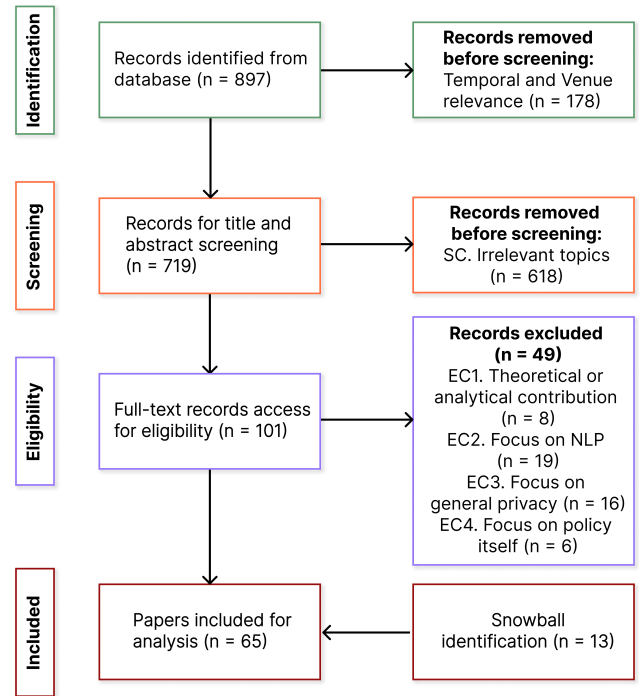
Identification

Records identified from database (n = 897)

Records removed before screening:
Temporal and Venue relevance (n = 178)

Screening

Records for title and abstract screening (n = 719)

Records removed before screening:
SC. Irrelevant topics (n = 618)

Eligibility

Full-text records access for eligibility (n = 101)

Records excluded (n = 49)
EC1. Theoretical or analytical contribution (n = 8)
EC2. Focus on NLP (n = 19)
EC3. Focus on general privacy (n = 16)
EC4. Focus on policy itself (n = 6)

Included

Papers included for analysis (n = 65)

Snowball identification (n = 13)